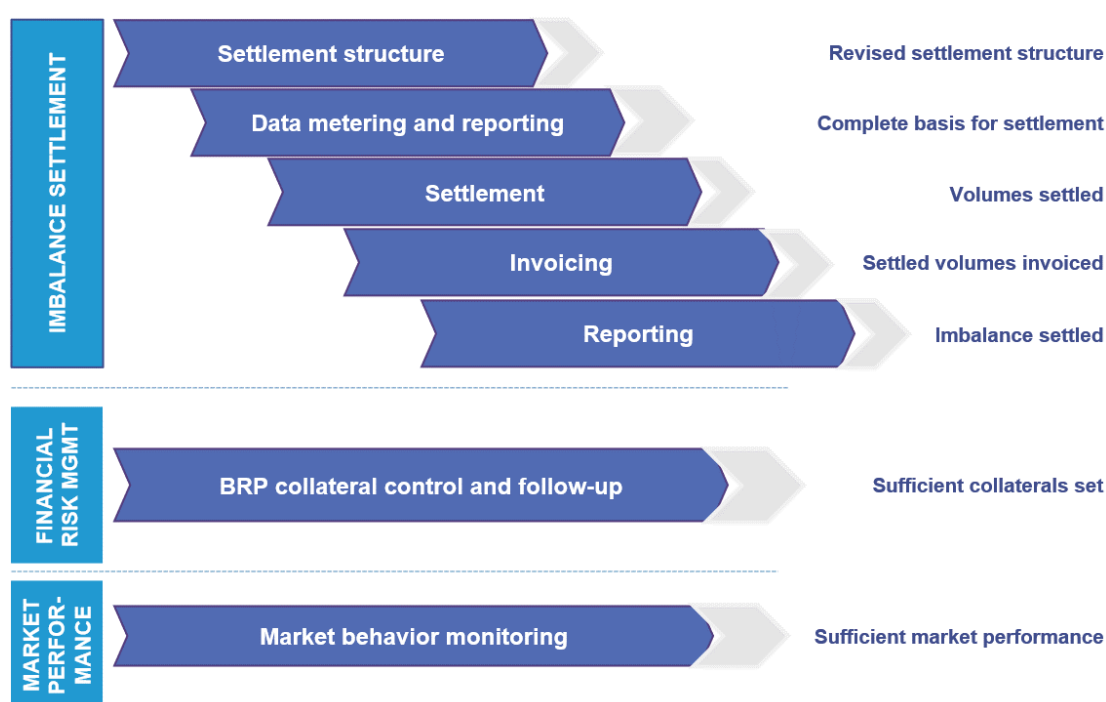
IMBALANCE SETTLEMENT

Settlement structure

Revised settlement structure

Data metering and reporting

Complete basis for settlement

Settlement

Volumes settled

Invoicing

Settled volumes invoiced

Reporting

Imbalance settled

FINANCIAL RISK MGMT

BRP collateral control and follow-up

Sufficient collaterals set

MARKET PERFOR-MANCE

Market behavior monitoring

Sufficient market performance